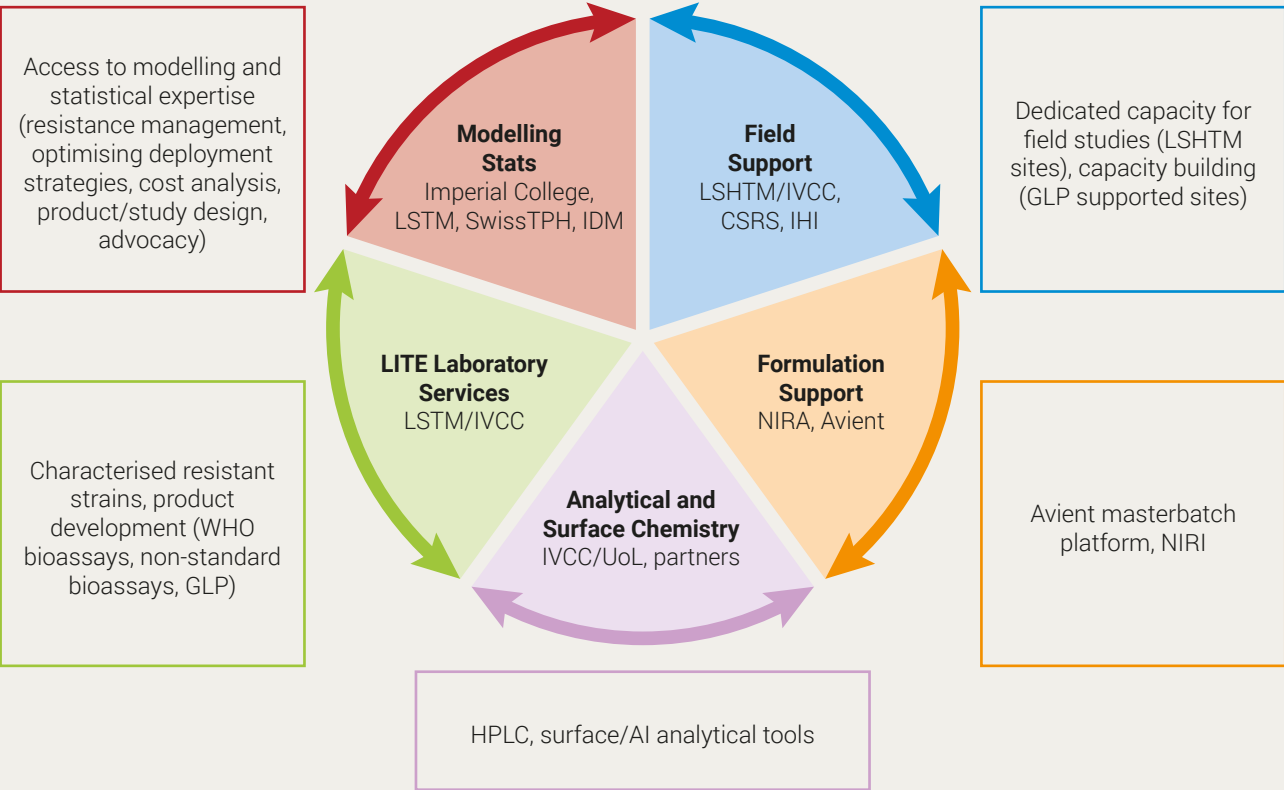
Access to modelling and statistical expertise (resistance management, optimising deployment strategies, cost analysis, product/study design, advocacy)

Modelling Stats
Imperial College, LSTM, SwissTPH, IDM

Field Support
LSHTM/IVCC, CSRS, IHI

Dedicated capacity for field studies (LSHTM sites), capacity building (GLP supported sites)

LITE Laboratory Services
LSTM/IVCC

Formulation Support
NIRA, Avient

Characterised resistant strains, product development (WHO bioassays, non-standard bioassays, GLP)

Analytical and Surface Chemistry
IVCC/UoL, partners

Avient masterbatch platform, NIRI

HPLC, surface/AI analytical tools